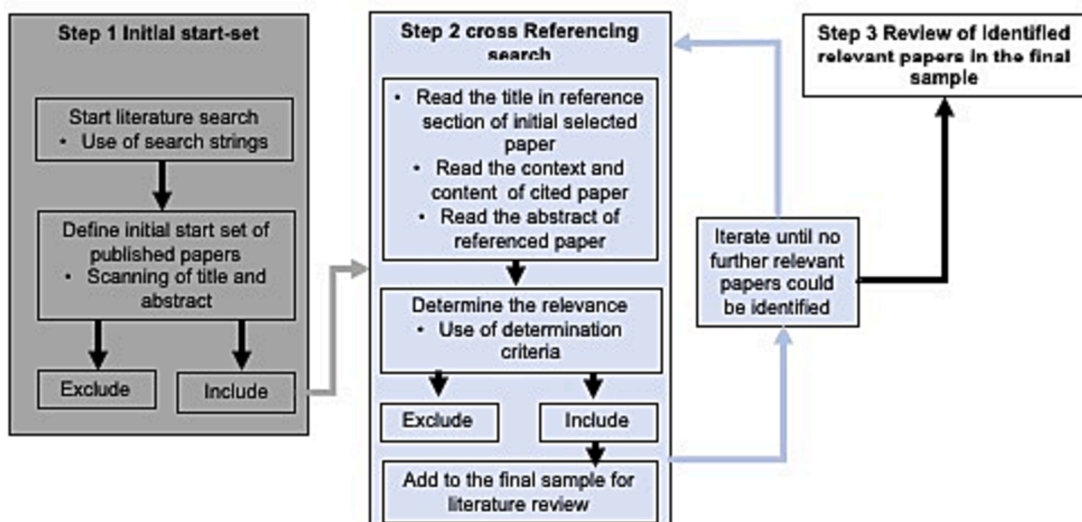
Step 1 Initial start-set

Start literature search
• Use of search strings

Define initial start set of published papers
• Scanning of title and abstract

Exclude

Include

Step 2 cross Referencing search

• Read the title in reference section of initial selected paper
• Read the context and content of cited paper
• Read the abstract of referenced paper

Determine the relevance
• Use of determination criteria

Exclude

Include

Add to the final sample for literature review

Iterate until no further relevant papers could be identified

Step 3 Review of identified relevant papers in the final sample